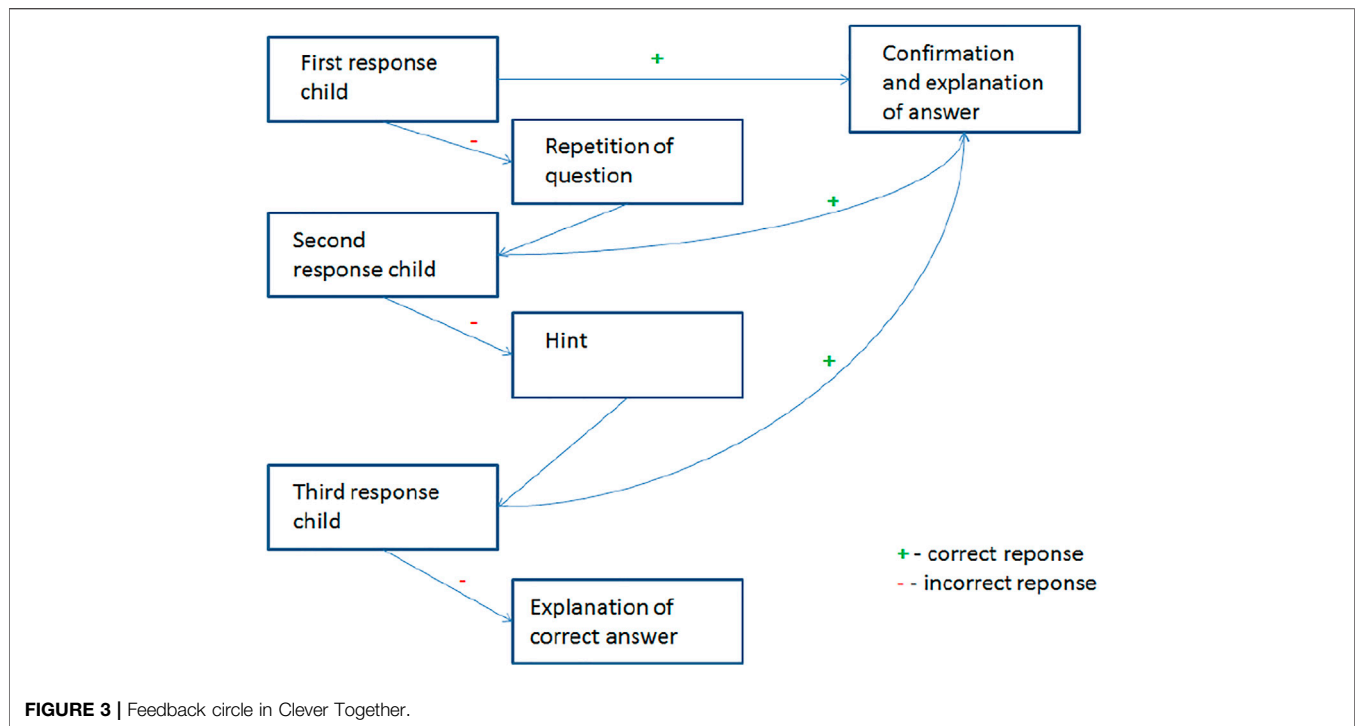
First response child

+

Confirmation and explanation of answer

-

Repetition of question

+

Second response child

-

Hint

+

Third response child

+ - correct reponse
- - incorrect reponse

-

Explanation of correct answer

FIGURE 3 | Feedback circle in Clever Together.